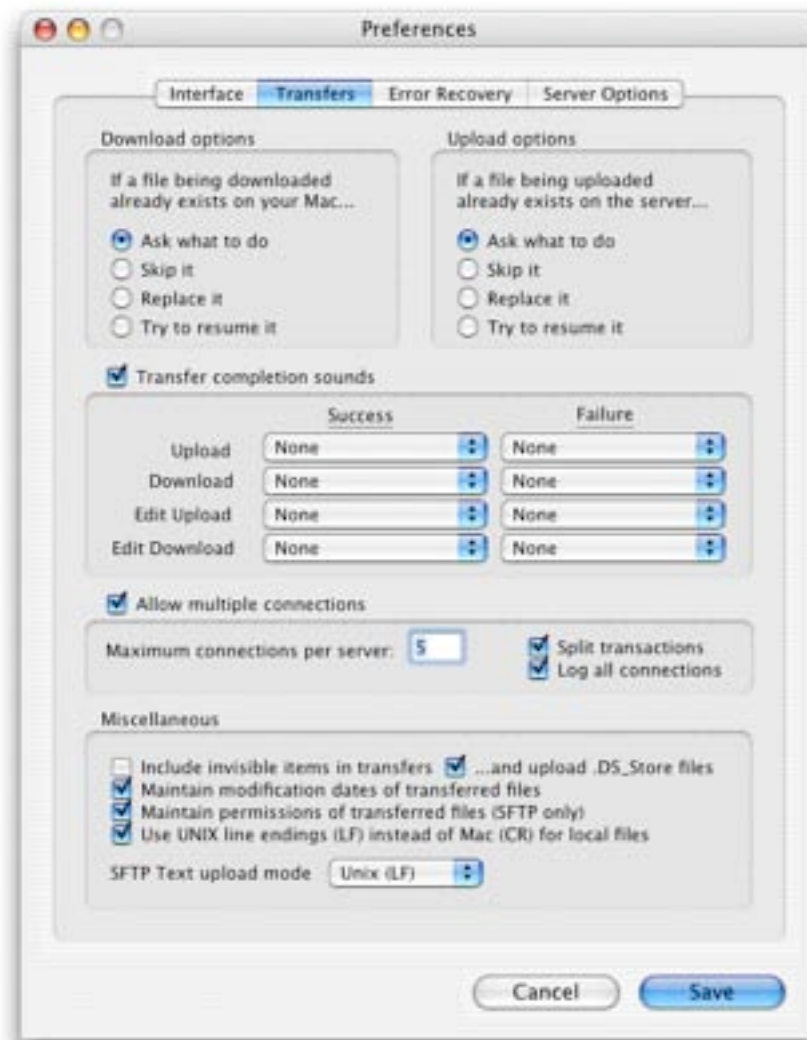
Preferences

Interface | Transfers | Error Recovery | Server Options

Download options

If a file being downloaded already exists on your Mac...

Ask what to do
Skip it
Replace it
Try to resume it

Upload options

If a file being uploaded already exists on the server...

Ask what to do
Skip it
Replace it
Try to resume it

Transfer completion sounds

| | Success | Failure |
|---|---|---|
| Upload | None | None |
| Download | None | None |
| Edit Upload | None | None |
| Edit Download | None | None |

Allow multiple connections

Maximum connections per server: 5

Split transactions
Log all connections

Miscellaneous

Include invisible items in transfers
...and upload .DS_Store files
Maintain modification dates of transferred files
Maintain permissions of transferred files (SFTP only)
Use UNIX line endings (LF) instead of Mac (CR) for local files

SFTP Text upload mode Unix (LF)

Cancel
Save